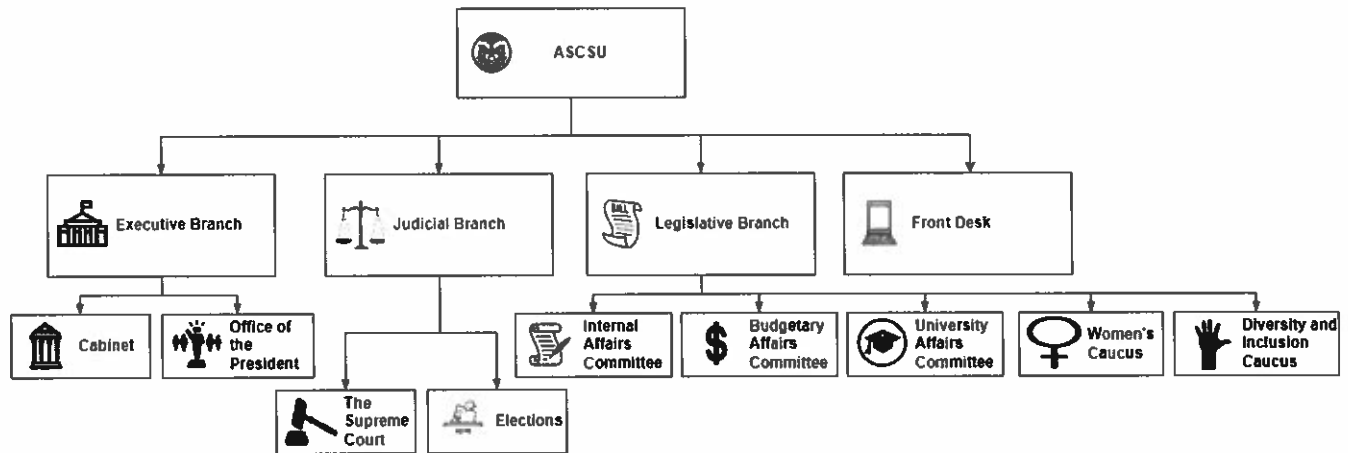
ASCSU

Executive Branch

Judicial Branch

Legislative Branch

Front Desk

Cabinet

Office of the President

The Supreme Court

Elections

Internal Affairs Committee

Budgetary Affairs Committee

University Affairs Committee

Women's Caucus

Diversity and Inclusion Caucus